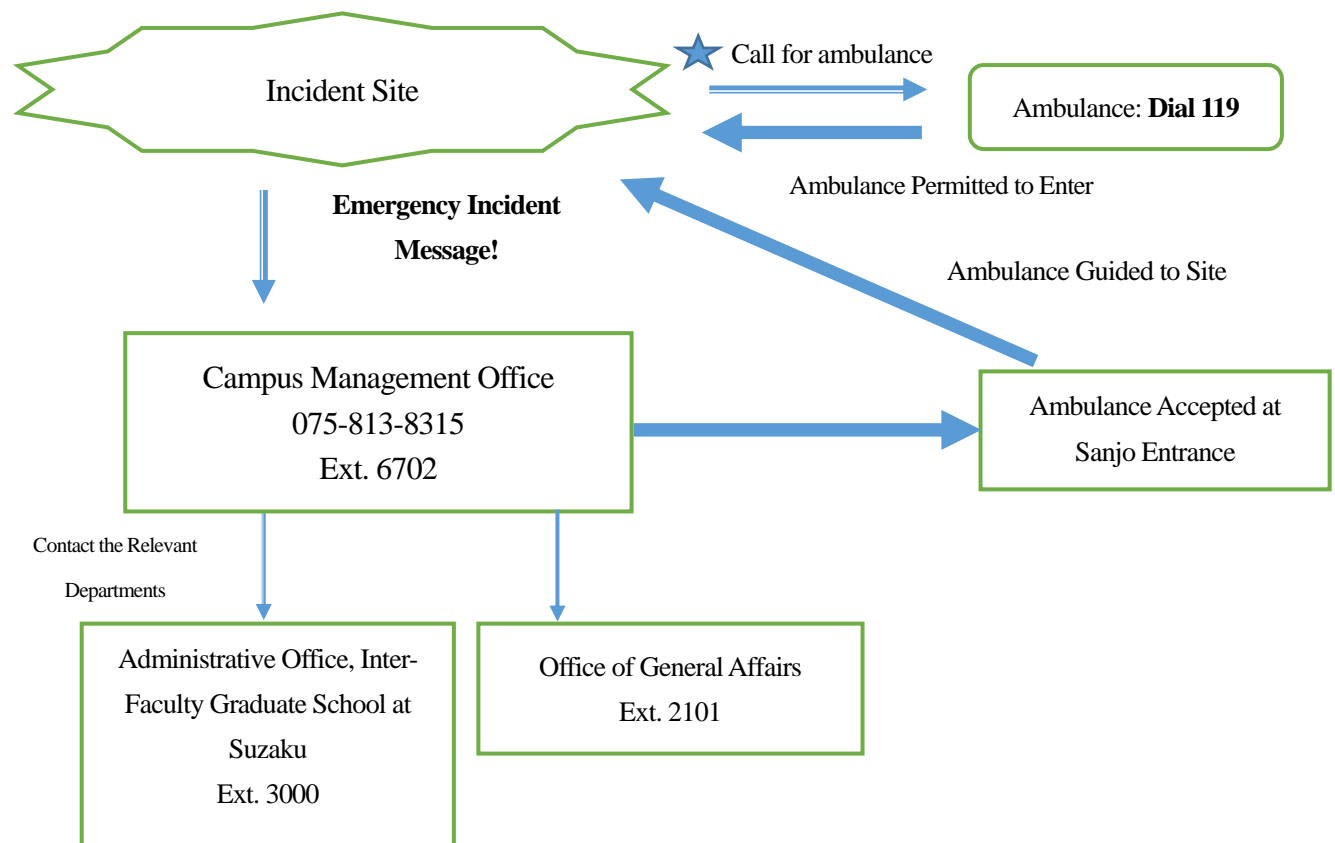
Incident Site

Call for ambulance

Ambulance: **Dial 119**

Ambulance Permitted to Enter

**Emergency Incident Message!**

Ambulance Guided to Site

Campus Management Office
075-813-8315
Ext. 6702

Ambulance Accepted at Sanjo Entrance

Contact the Relevant Departments

Administrative Office, Inter-Faculty Graduate School at Suzaku
Ext. 3000

Office of General Affairs
Ext. 2101